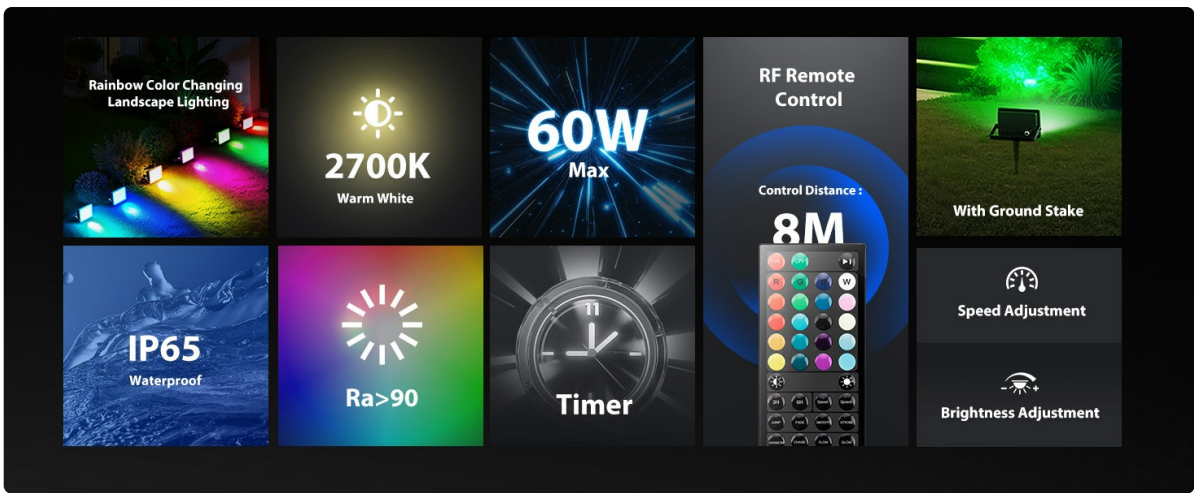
Rainbow Color Changing Landscape Lighting

2700K
Warm White

60W
Max

RF Remote Control

Control Distance :
8M

With Ground Stake

IP65
Waterproof

Ra>90

11
Timer

ON OFF
R G B W

Speed Adjustment

Brightness Adjustment